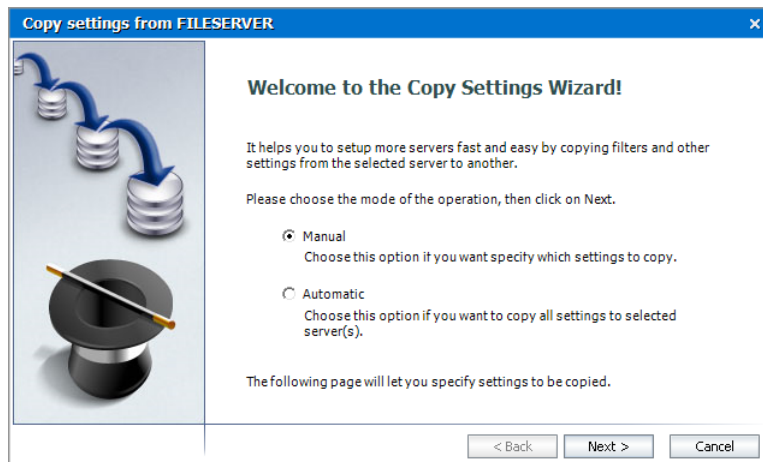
Copy settings from FILESERVER

Welcome to the Copy Settings Wizard!

It helps you to setup more servers fast and easy by copying filters and other settings from the selected server to another.

Please choose the mode of the operation, then click on Next.

Manual
Choose this option if you want specify which settings to copy.

Automatic
Choose this option if you want to copy all settings to selected server(s).

The following page will let you specify settings to be copied.

< Back Next > Cancel